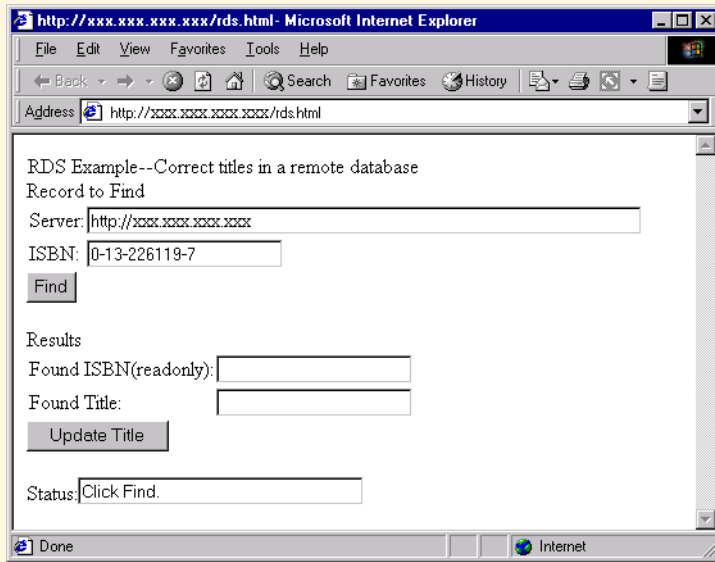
http://xxx.xxx.xxx.xxx/rds.html- Microsoft Internet Explorer

File Edit View Favorites Tools Help

Back Search Favorites History

Address http://xxx.xxx.xxx.xxx/rds.html

RDS Example--Correct titles in a remote database
Record to Find

Server: http://xxx.xxx.xxx.xxx

ISBN: 0-13-226119-7

Find

Results

Found ISBN(readonly):

Found Title:

Update Title

Status: Click Find.

Done

Internet